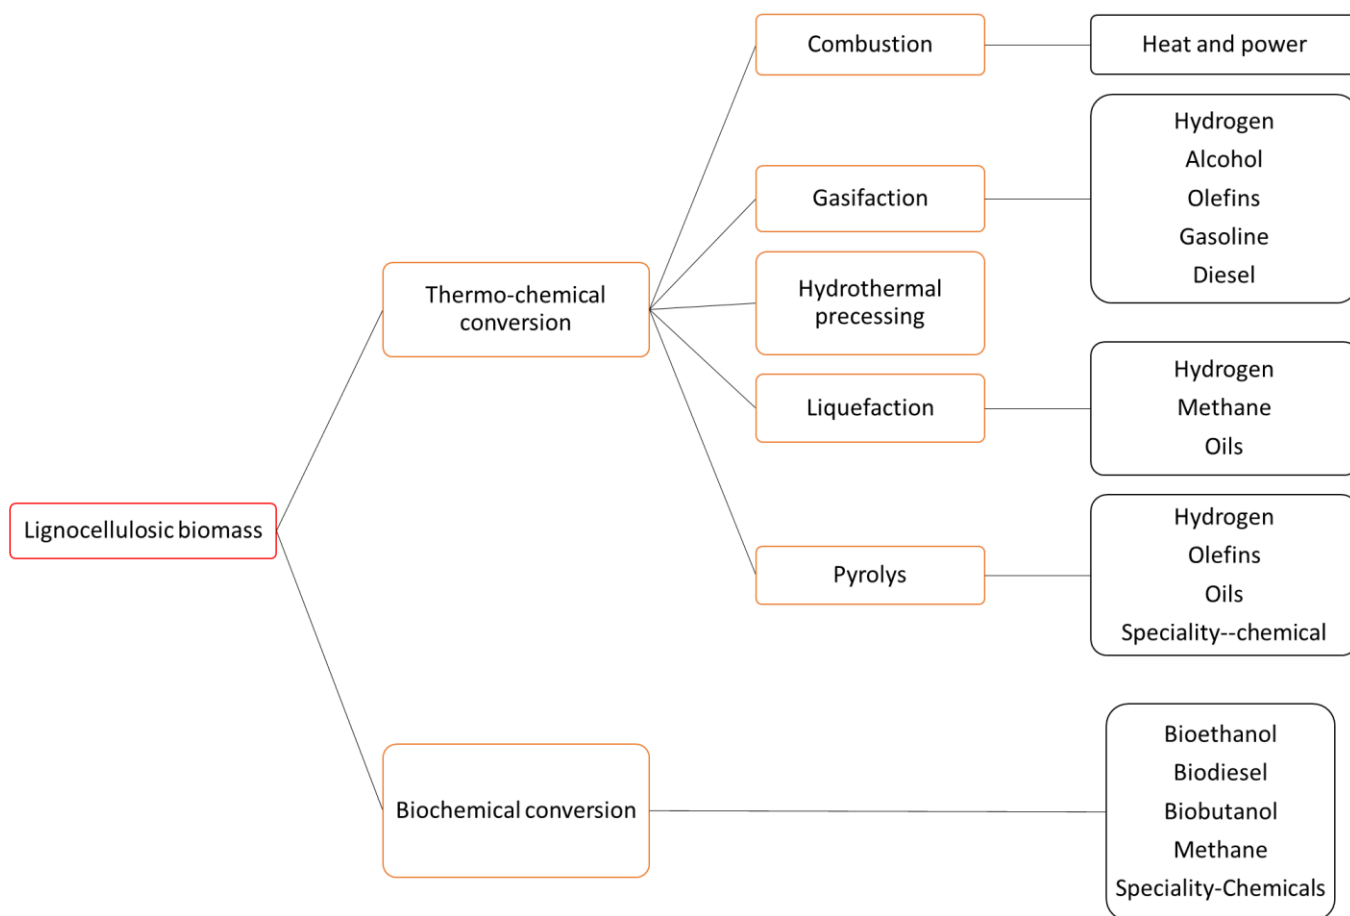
Lignocellulosic biomass

Thermo-chemical conversion

Combustion

Heat and power

Gasifaction

Hydrogen
Alcohol
Olefins
Gasoline
Diesel

Hydrothermal precessing

Liquefaction

Hydrogen
Methane
Oils

Pyrolys

Hydrogen
Olefins
Oils
Speciality--chemical

Biochemical conversion

Bioethanol
Biodiesel
Biobutanol
Methane
Speciality-Chemicals